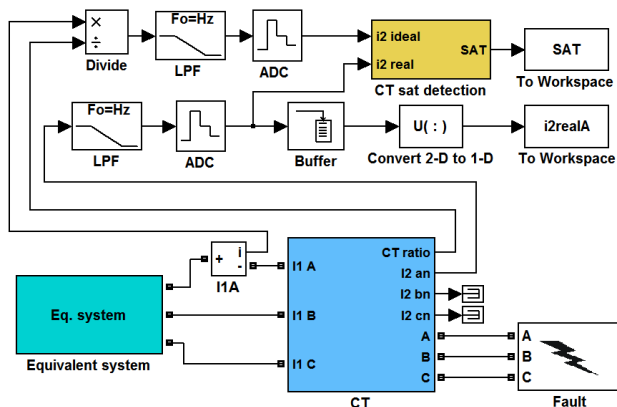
×
÷
Divide

Fo=Hz
LPF

ADC

i2 ideal
i2 real
SAT
CT sat detection

SAT
To Workspace

Fo=Hz
LPF

ADC

Buffer

U( : )
Convert 2-D to 1-D

i2realA
To Workspace

+ i
-
I1A

I1 A
I1 B
I1 C
CT ratio
I2 an
I2 bn
I2 cn
A
B
C
CT

Eq. system
Equivalent system

A
B
C
Fault